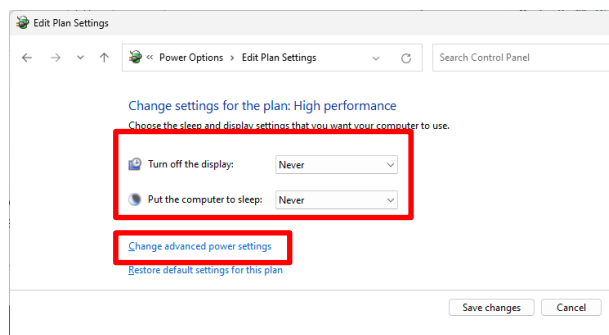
Edit Plan Settings

« Power Options › Edit Plan Settings

Search Control Panel

Change settings for the plan: High performance

Choose the sleep and display settings that you want your computer to use.

Turn off the display: Never

Put the computer to sleep: Never

Change advanced power settings

Restore default settings for this plan

Save changes

Cancel